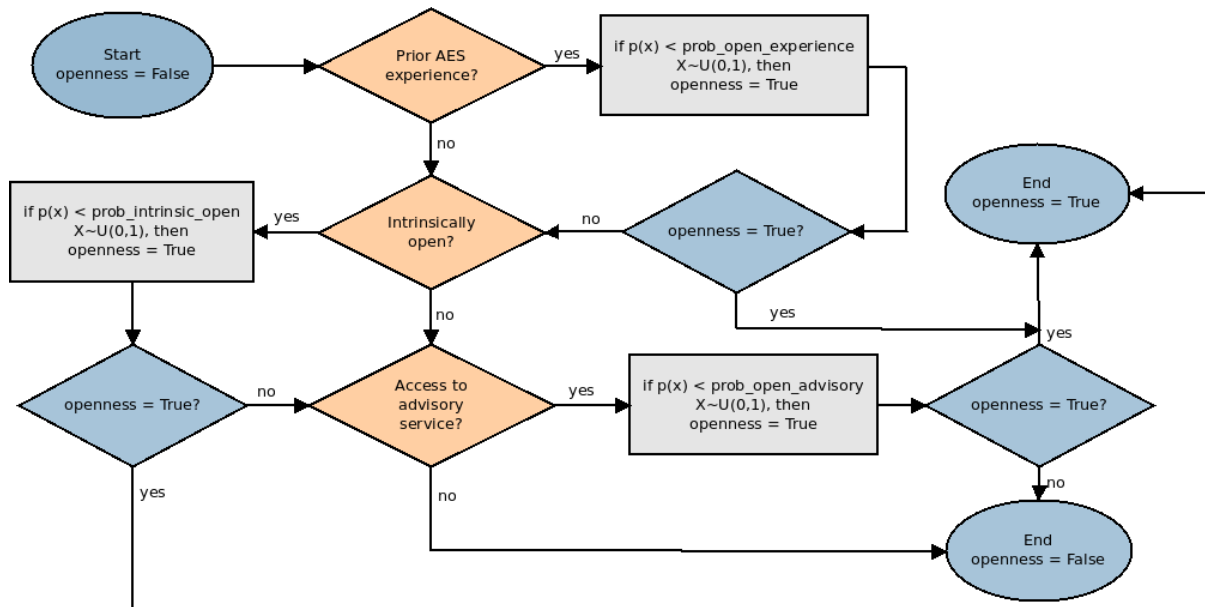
Start
openness = False

Prior AES experience?

yes

if p(x) < prob_open_experience
X~U(0,1), then
openness = True

no

End
openness = True

if p(x) < prob_intrinsic_open
X~U(0,1), then
openness = True

yes

Intrinsically open?

no

openness = True?

yes

no

yes

openness = True?

no

Access to advisory service?

yes

if p(x) < prob_open_advisory
X~U(0,1), then
openness = True

openness = True?

yes

no

no

End
openness = False